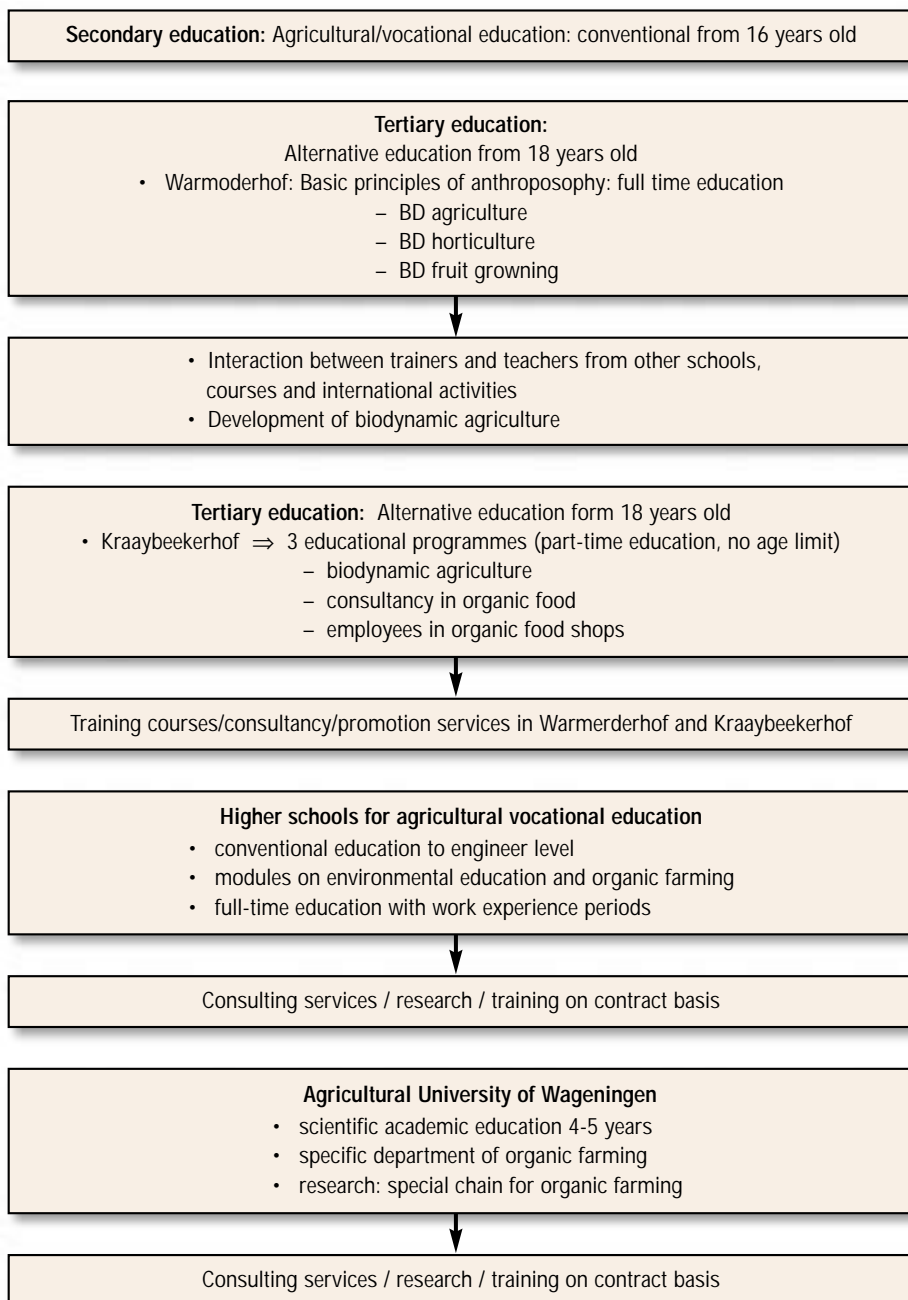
**Secondary education:** Agricultural/vocational education: conventional from 16 years old

**Tertiary education:**
Alternative education from 18 years old
• Warmoderhof: Basic principles of anthroposophy: full time education
– BD agriculture
– BD horticulture
– BD fruit growning

• Interaction between trainers and teachers from other schools, courses and international activities
• Development of biodynamic agriculture

**Tertiary education:** Alternative education form 18 years old
• Kraaybeekerhof $\Rightarrow$ 3 educational programmes (part-time education, no age limit)
– biodynamic agriculture
– consultancy in organic food
– employees in organic food shops

Training courses/consultancy/promotion services in Warmerderhof and Kraaybeekerhof

**Higher schools for agricultural vocational education**
• conventional education to engineer level
• modules on environmental education and organic farming
• full-time education with work experience periods

Consulting services / research / training on contract basis

**Agricultural University of Wageningen**
• scientific academic education 4-5 years
• specific department of organic farming
• research: special chain for organic farming

Consulting services / research / training on contract basis